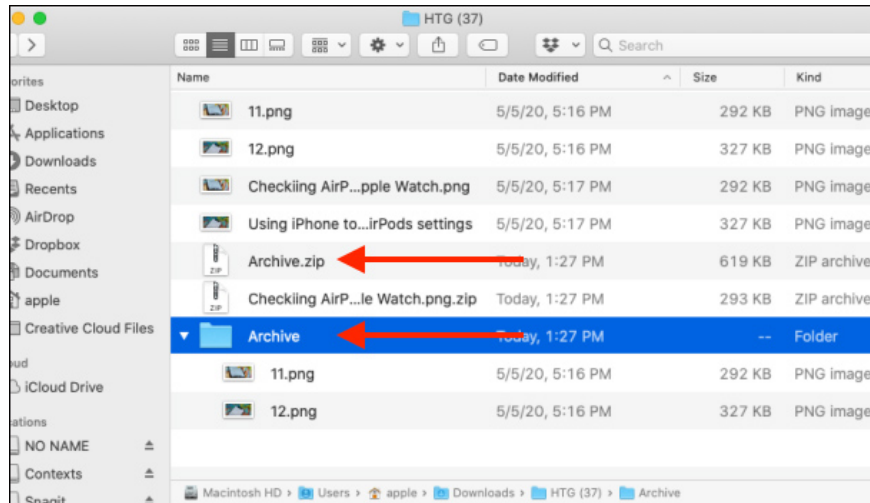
HTG (37)

Search

orites
Desktop
Applications
Downloads
Recents
AirDrop
Dropbox
Documents
apple
Creative Cloud Files
oud
iCloud Drive
ations
NO NAME
Contexts
Snagit

| Name | Date Modified | Size | Kind |
|---|---|---|---|
| 11.png | 5/5/20, 5:16 PM | 292 KB | PNG image |
| 12.png | 5/5/20, 5:16 PM | 327 KB | PNG image |
| Checkiing AirP...pple Watch.png | 5/5/20, 5:17 PM | 292 KB | PNG image |
| Using iPhone to...irPods settings | 5/5/20, 5:17 PM | 327 KB | PNG image |
| Archive.zip | Today, 1:27 PM | 619 KB | ZIP archive |
| Checkiing AirP...le Watch.png.zip | Today, 1:27 PM | 293 KB | ZIP archive |
| Archive | Today, 1:27 PM | -- | Folder |
| 11.png | 5/5/20, 5:16 PM | 292 KB | PNG image |
| 12.png | 5/5/20, 5:16 PM | 327 KB | PNG image |

Macintosh HD › Users › apple › Downloads › HTG (37) › Archive